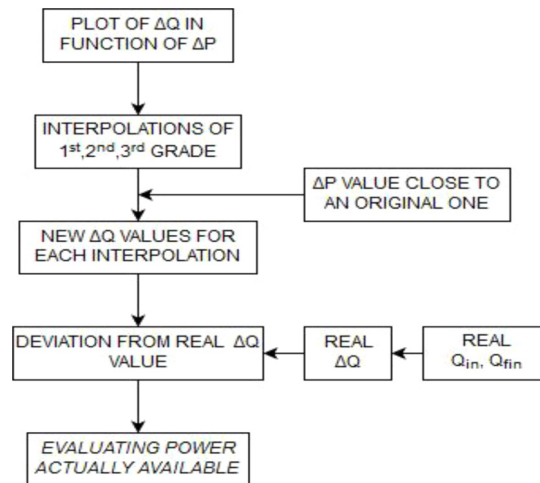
PLOT OF ΔQ IN FUNCTION OF ΔP

INTERPOLATIONS OF $1^{st}$,$2^{nd}$,$3^{rd}$ GRADE

ΔP VALUE CLOSE TO AN ORIGINAL ONE

NEW ΔQ VALUES FOR EACH INTERPOLATION

DEVIATION FROM REAL ΔQ VALUE

REAL ΔQ

REAL $Q_{in}$, $Q_{fin}$

EVALUATING POWER ACTUALLY AVAILABLE